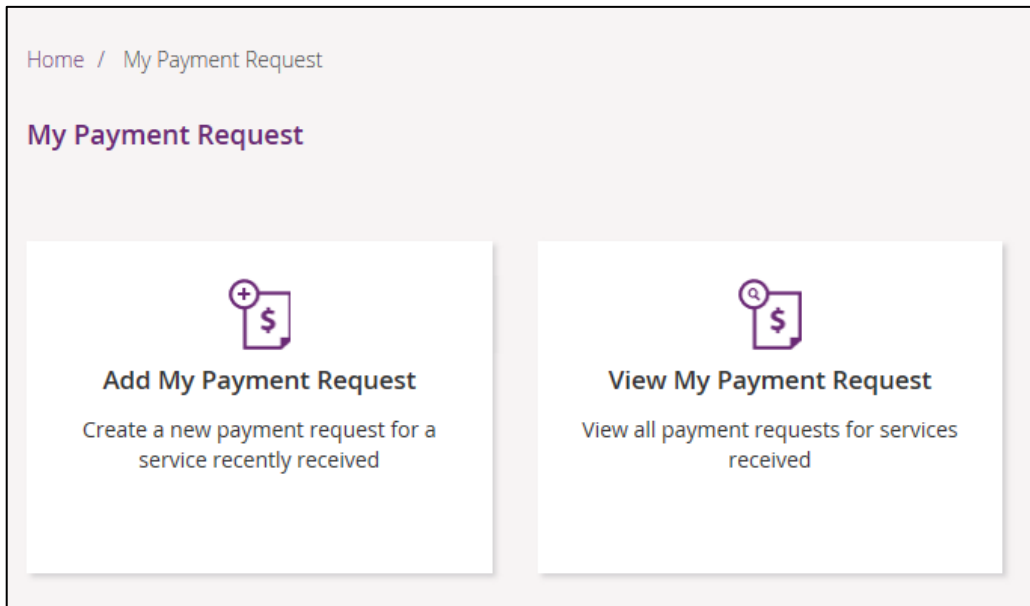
Home / My Payment Request

My Payment Request

Add My Payment Request

Create a new payment request for a service recently received

View My Payment Request

View all payment requests for services received